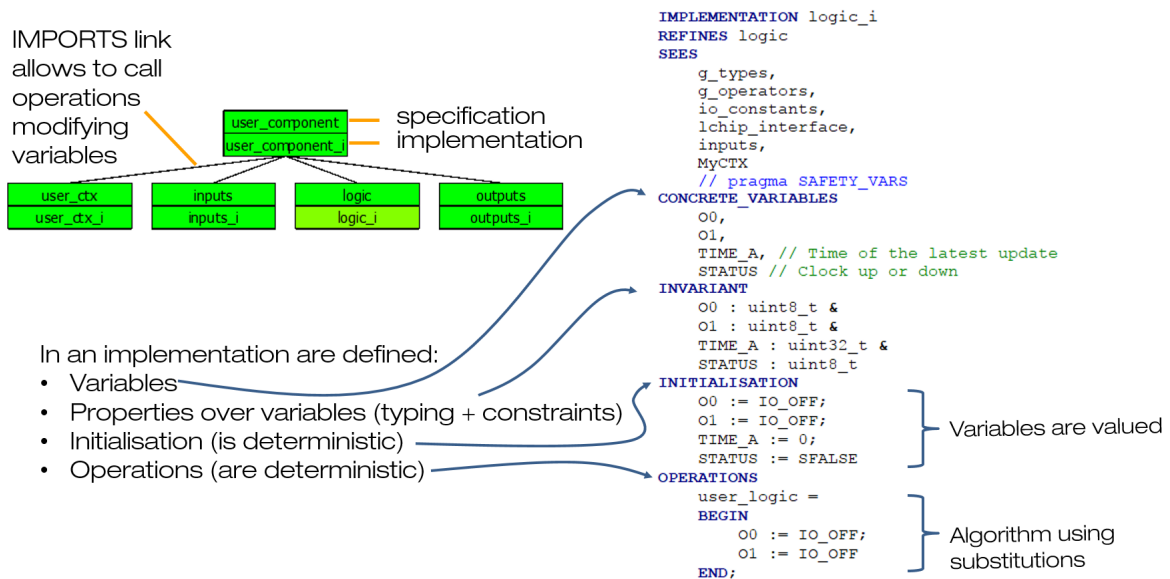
IMPORTS link allows to call operations modifying variables

user_component
user_component_i

specification
implementation

user_ctx
user_ctx_i

inputs
inputs_i

logic
logic_i

outputs
outputs_i

In an implementation are defined:
• Variables
• Properties over variables (typing + constraints)
• Initialisation (is deterministic)
• Operations (are deterministic)

IMPLEMENTATION logic_i
REFINES logic
SEES
    g_types,
    g_operators,
    io_constants,
    lchip_interface,
    inputs,
    MyCTX
    // pragma SAFETY_VARS
CONCRETE_VARIABLES
    O0,
    O1,
    TIME_A, // Time of the latest update
    STATUS // Clock up or down
INVARIANT
    O0 : uint8_t &
    O1 : uint8_t &
    TIME_A : uint32_t &
    STATUS : uint8_t
INITIALISATION
    O0 := IO_OFF;
    O1 := IO_OFF;
    TIME_A := 0;
    STATUS := SFALSE
OPERATIONS
    user_logic =
    BEGIN
        O0 := IO_OFF;
        O1 := IO_OFF
    END;

Variables are valued

Algorithm using substitutions